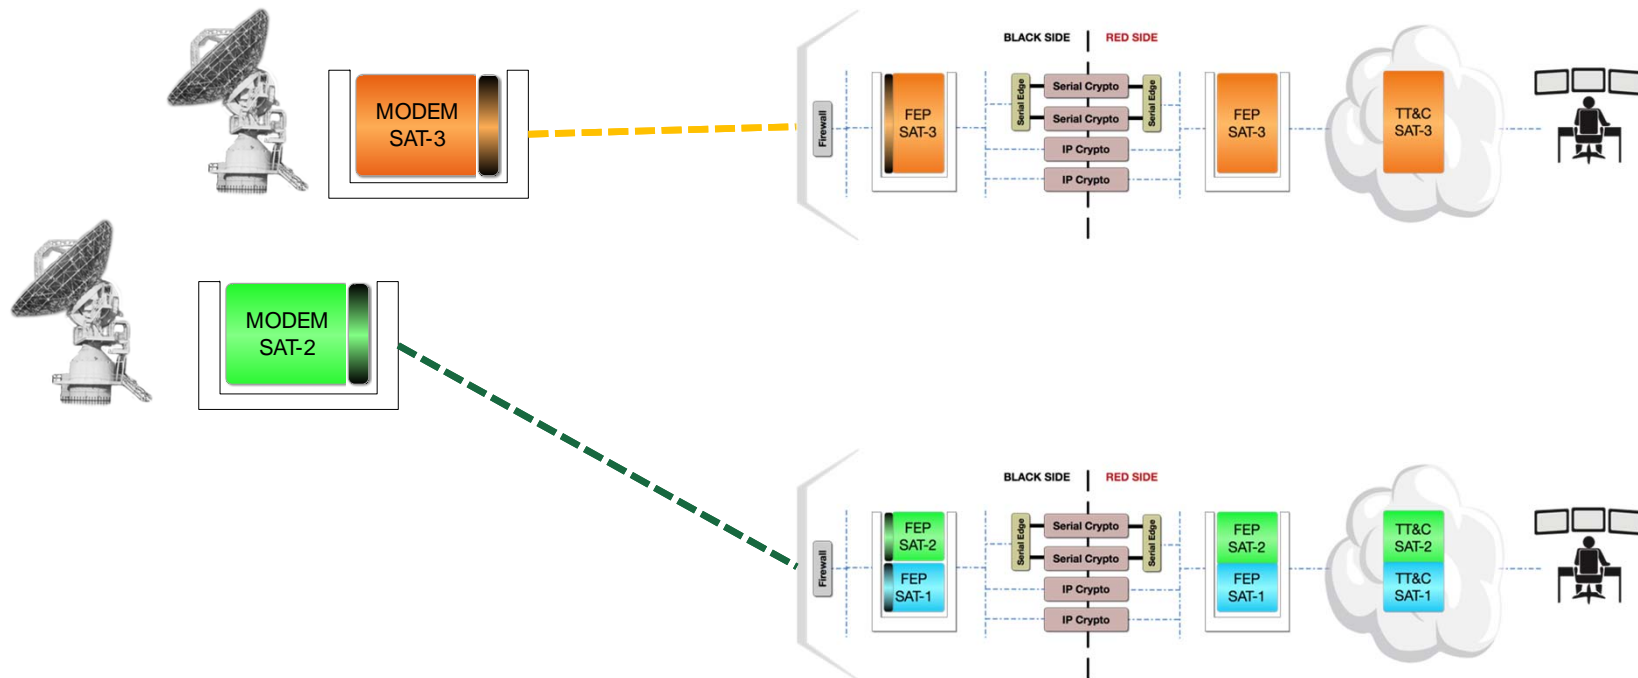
MODEM SAT-3

MODEM SAT-2

BLACK SIDE RED SIDE

Firewall

FEP SAT-3

Serial Edge

Serial Crypto

Serial Crypto

IP Crypto

IP Crypto

Serial Edge

FEP SAT-3

TT&C SAT-3

BLACK SIDE RED SIDE

Firewall

FEP SAT-2

FEP SAT-1

Serial Edge

Serial Crypto

Serial Crypto

IP Crypto

IP Crypto

Serial Edge

FEP SAT-2

FEP SAT-1

TT&C SAT-2

TT&C SAT-1